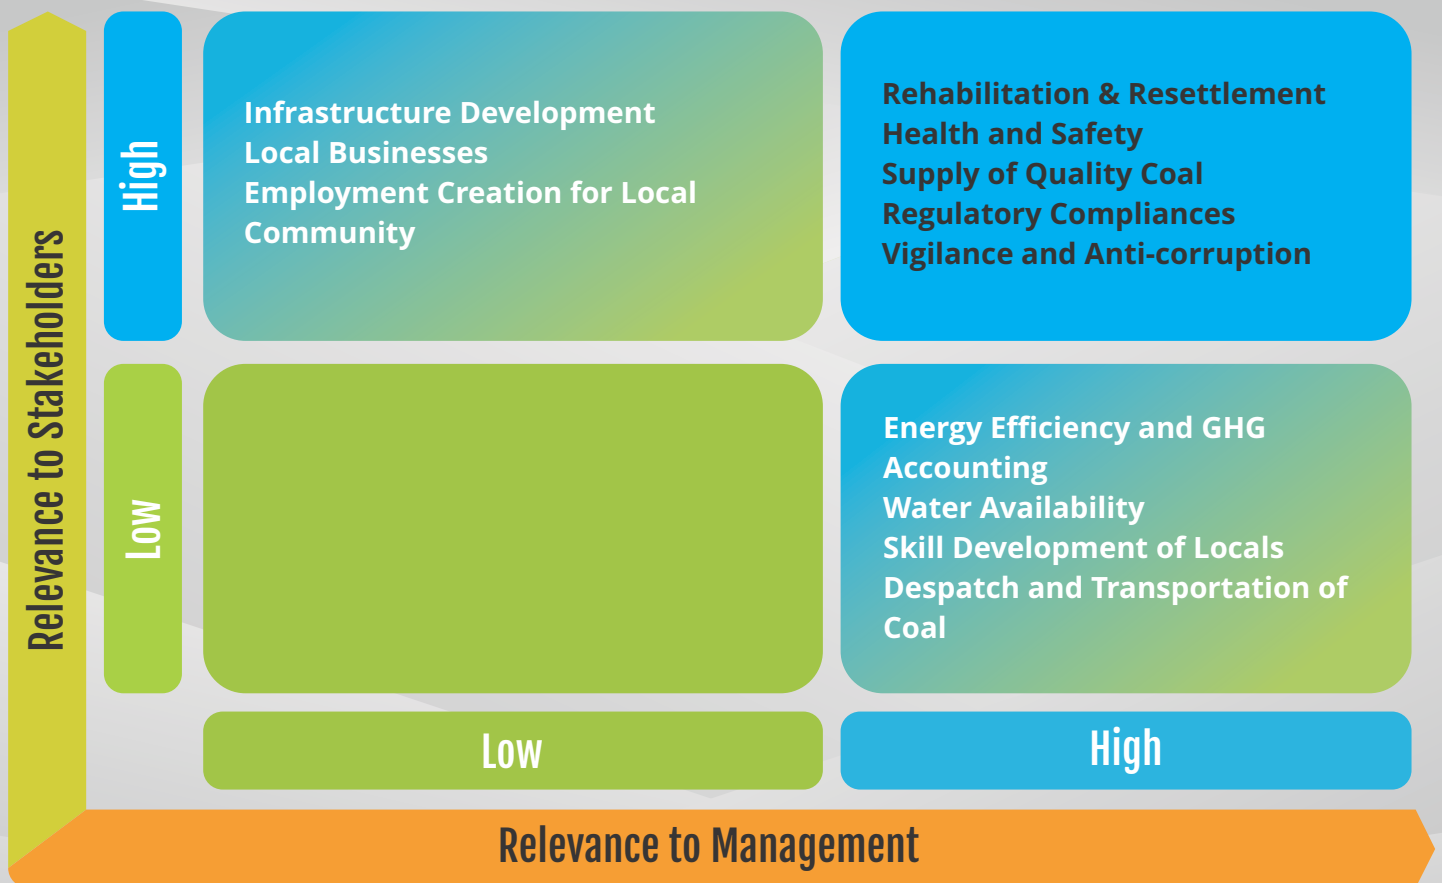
Relevance to Stakeholders

High

Infrastructure Development
Local Businesses
Employment Creation for Local Community

Rehabilitation & Resettlement
Health and Safety
Supply of Quality Coal
Regulatory Compliances
Vigilance and Anti-corruption

Low

Energy Efficiency and GHG Accounting
Water Availability
Skill Development of Locals
Despatch and Transportation of Coal

Low

High

Relevance to Management